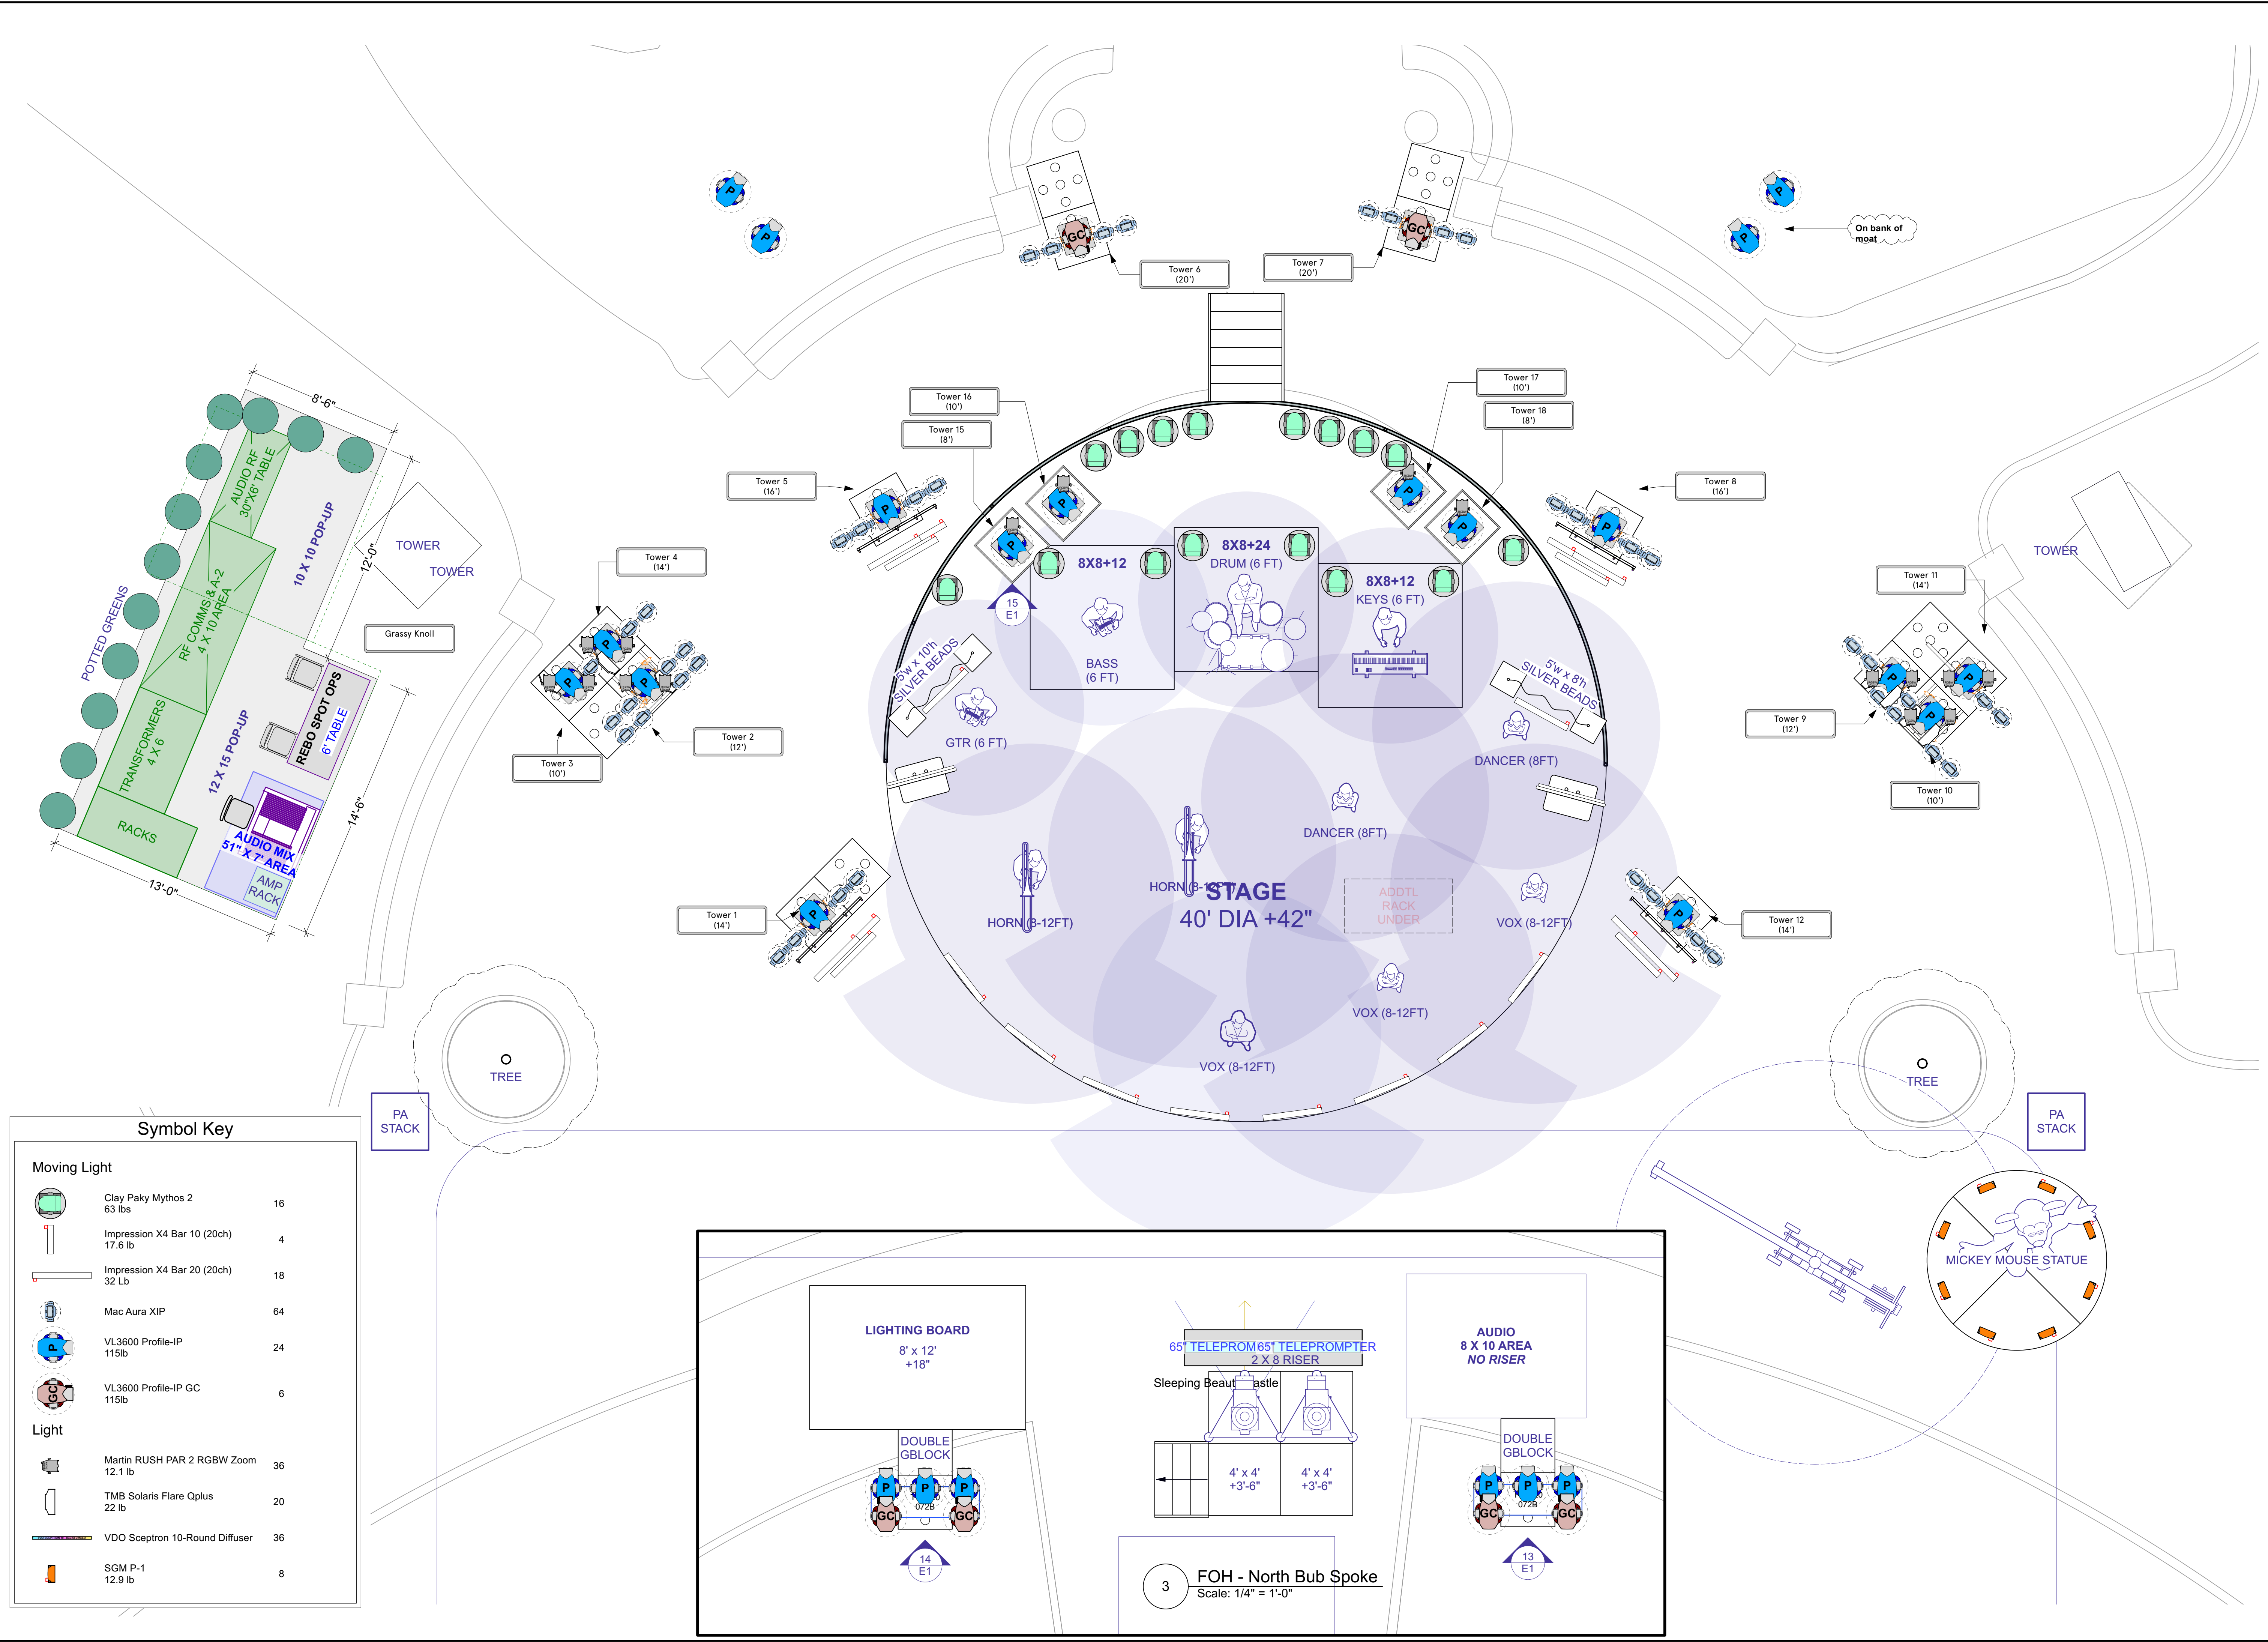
On bank of moat

Tower 6 (20')

Tower 7 (20')

Tower 16 (10')

Tower 15 (8')

Tower 17 (10')

Tower 18 (8')

Tower 5 (16')

Tower 8 (16')

Tower 4 (14')

Tower 11 (14')

Tower 9 (12')

Tower 10 (10')

Tower 2 (12')

Tower 3 (10')

Tower 1 (14')

Tower 12 (14')

8'-6"

12'-0"

14'-6"

13'-0"

POTTED GREENS

AUDIO RF 30"X6' TABLE

RF COMMS & A-2 4 X 10 AREA

TRANSFORMERS 4 X 6

RACKS

10 X 10 POP-UP

12 X 15 POP-UP

REBO SPOT OPS 6' TABLE

AUDIO MIX 51" X 7' AREA

AMP RACK

TOWER

TOWER

Grassy Knoll

TOWER

8X8+12

8X8+24

DRUM (6 FT)

8X8+12

KEYS (6 FT)

BASS (6 FT)

15 E1

5'w x 10'h SILVER BEADS

5'w x 8'h SILVER BEADS

GTR (6 FT)

DANCER (8FT)

DANCER (8FT)

HORN (8-12FT)

HORN (8-12FT)

STAGE

40' DIA +42"

ADDTL RACK UNDER

VOX (8-12FT)

VOX (8-12FT)

VOX (8-12FT)

TREE

TREE

PA STACK

PA STACK

MICKEY MOUSE STATUE

Symbol Key

Moving Light

| | | |
|---|---|---|
| | Clay Paky Mythos 2 63 lbs | 16 |
| | Impression X4 Bar 10 (20ch) 17.6 lb | 4 |
| | Impression X4 Bar 20 (20ch) 32 Lb | 18 |
| | Mac Aura XIP | 64 |
| | VL3600 Profile-IP 115lb | 24 |
| | VL3600 Profile-IP GC 115lb | 6 |

Light

| | | |
|---|---|---|
| | Martin RUSH PAR 2 RGBW Zoom 12.1 lb | 36 |
| | TMB Solaris Flare Qplus 22 lb | 20 |
| | VDO Sceptron 10-Round Diffuser | 36 |
| | SGM P-1 12.9 lb | 8 |

LIGHTING BOARD 8' x 12' +18"

DOUBLE GBLOCK

072B

14 E1

65" TELEPROMPTER 65" TELEPROMPTER

2 X 8 RISER

Sleeping Beauty Castle

4' x 4' +3'-6"

4' x 4' +3'-6"

AUDIO 8 X 10 AREA NO RISER

DOUBLE GBLOCK

072B

13 E1

3

FOH - North Bub Spoke

Scale: 1/4" = 1'-0"